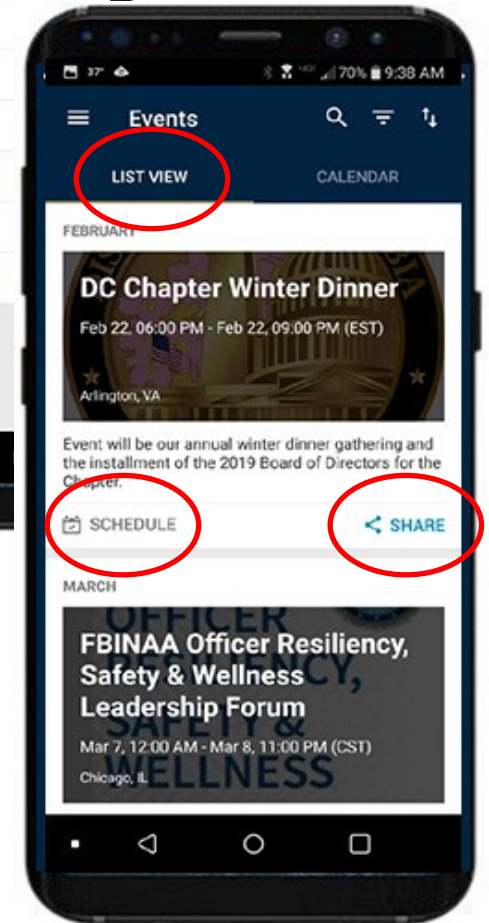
37° 70% 9:38 AM

Events

LIST VIEW

CALENDAR

FEBRUARY

DC Chapter Winter Dinner

Feb 22, 06:00 PM - Feb 22, 09:00 PM (EST)

Arlington, VA

Event will be our annual winter dinner gathering and the installment of the 2019 Board of Directors for the Chapter.

SCHEDULE

SHARE

MARCH

FBINAA Officer Resiliency, Safety & Wellness Leadership Forum

Mar 7, 12:00 AM - Mar 8, 11:00 PM (CST)

Chicago, IL